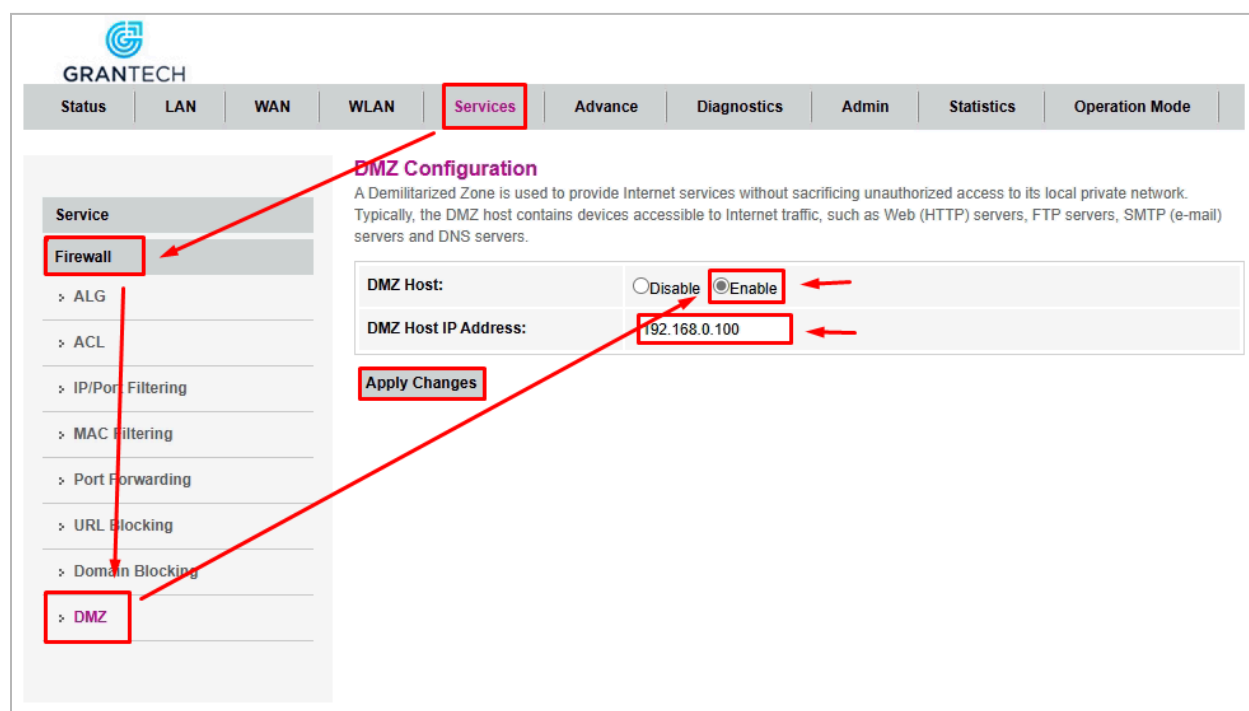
GRANTECH

Status | LAN | WAN | WLAN | Services | Advance | Diagnostics | Admin | Statistics | Operation Mode

Service
Firewall
ALG
ACL
IP/Port Filtering
MAC Filtering
Port Forwarding
URL Blocking
Domain Blocking
DMZ

DMZ Configuration

A Demilitarized Zone is used to provide Internet services without sacrificing unauthorized access to its local private network. Typically, the DMZ host contains devices accessible to Internet traffic, such as Web (HTTP) servers, FTP servers, SMTP (e-mail) servers and DNS servers.

| DMZ Host: | Disable Enable |
|---|---|
| DMZ Host IP Address: | 192.168.0.100 |

Apply Changes